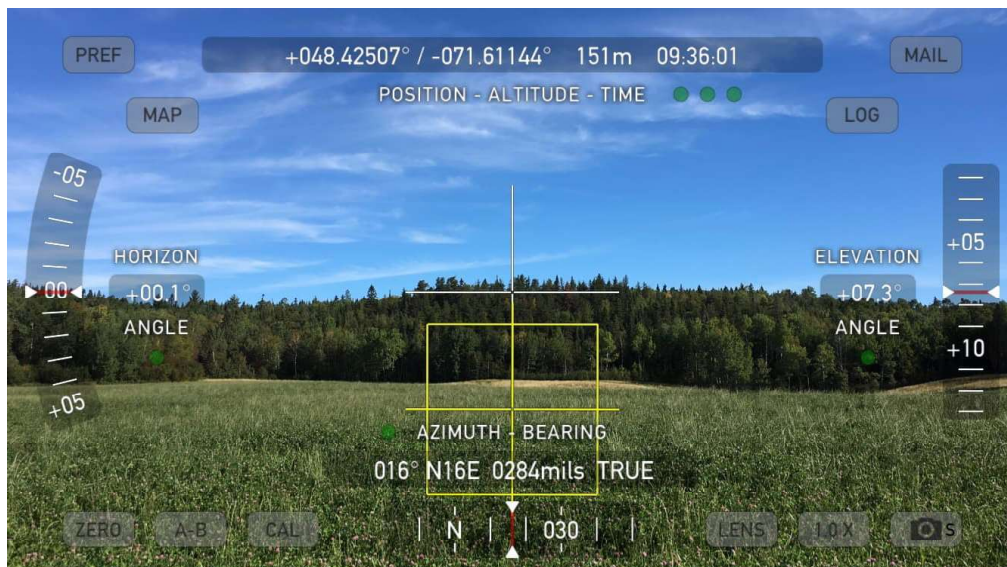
PREF

+048.42507° / -071.61144° 151m 09:36:01

MAIL

POSITION - ALTITUDE - TIME

MAP

LOG

-05

HORIZON

00

+00.1°

ANGLE

+05

ELEVATION

+05

+07.3°

ANGLE

+10

AZIMUTH - BEARING

016° N16E 0284mils TRUE

ZERO

A-B

CAL

N

030

LENS

1.0 X

S